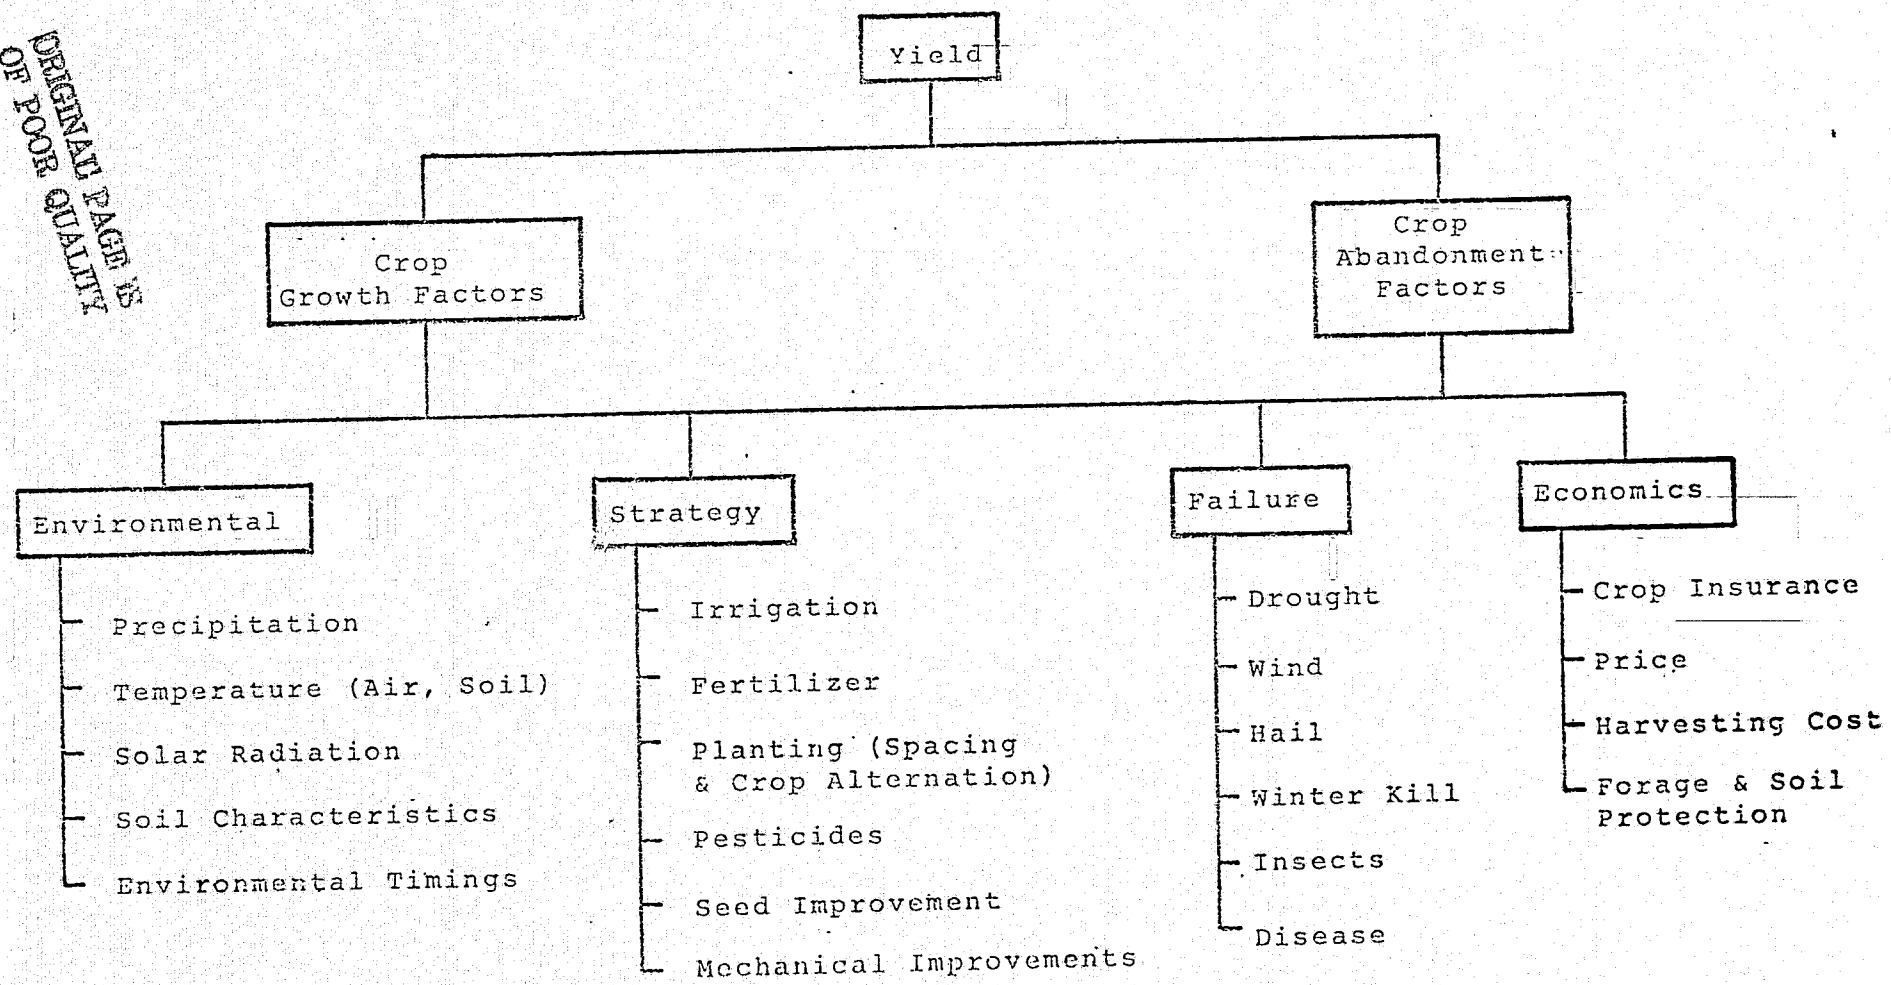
ORIGINAL PAGE IS OF POOR QUALITY

Yield

Crop Growth Factors

Crop Abandonment Factors

Environmental

Precipitation

Temperature (Air, Soil)

Solar Radiation

Soil Characteristics

Environmental Timings

Strategy

Irrigation

Fertilizer

Planting (Spacing & Crop Alternation)

Pesticides

Seed Improvement

Mechanical Improvements

Failure

Drought

Wind

Hail

Winter Kill

Insects

Disease

Economics

Crop Insurance

Price

Harvesting Cost

Forage & Soil Protection